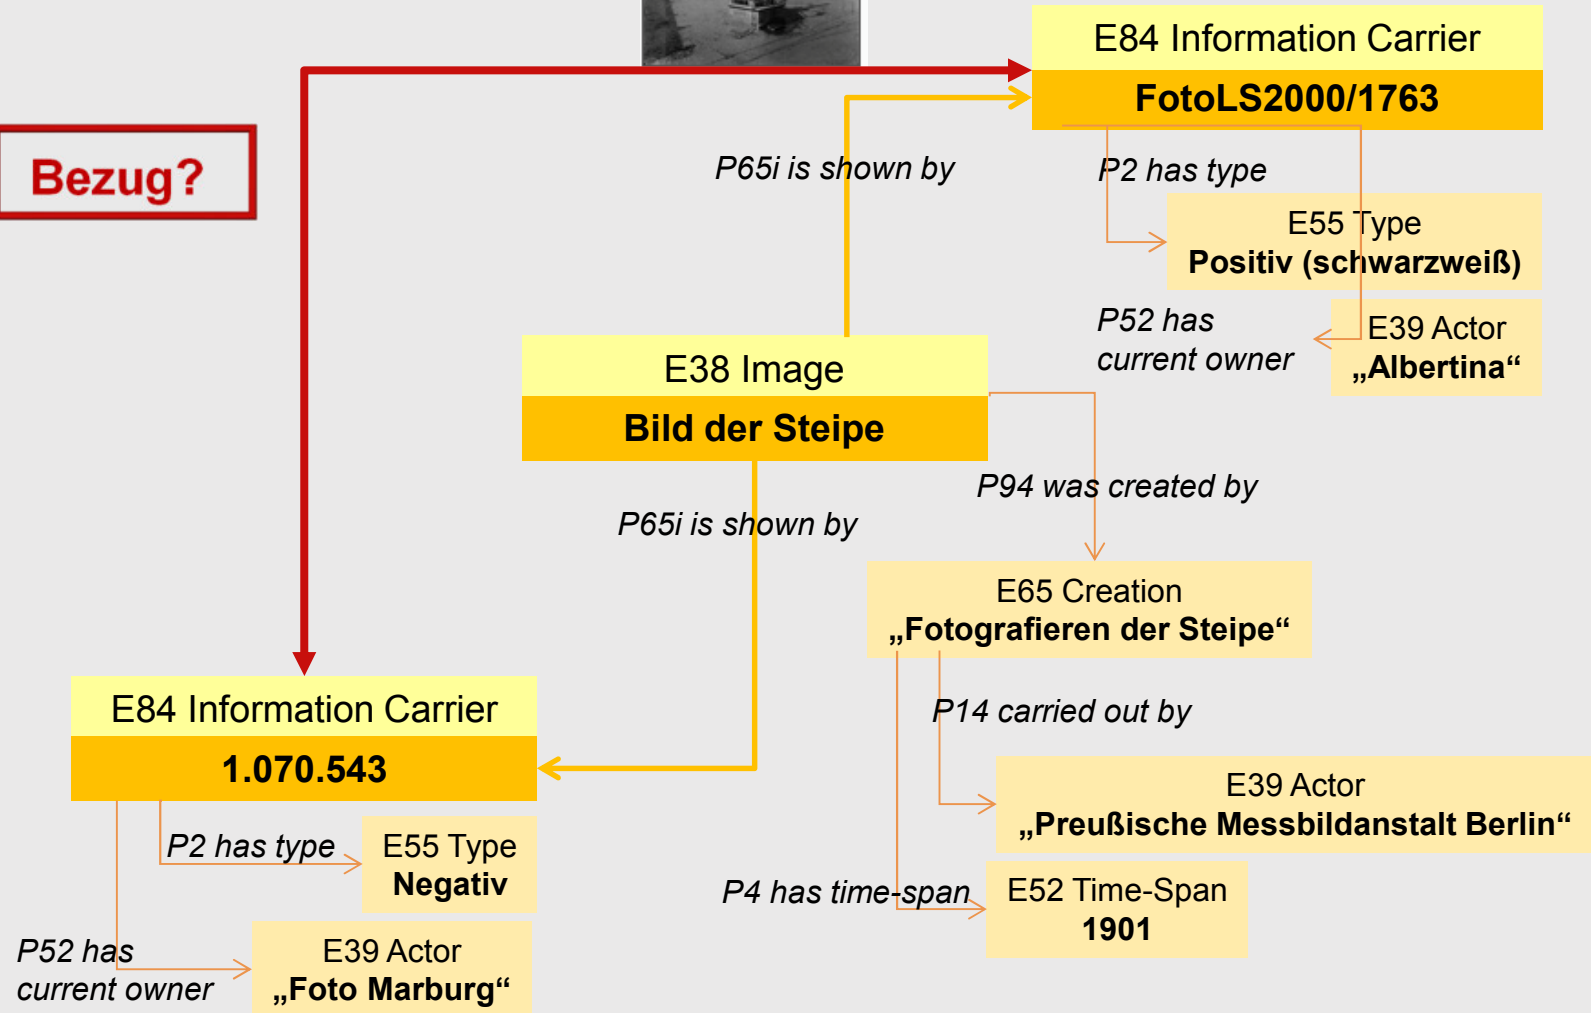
Bezug?

E84 Information Carrier
FotoLS2000/1763

P65i is shown by

P2 has type

E55 Type
Positiv (schwarzweiß)

P52 has current owner

E39 Actor
„Albertina“

E38 Image
Bild der Steipe

P94 was created by

P65i is shown by

E65 Creation
„Fotografieren der Steipe“

P14 carried out by

E84 Information Carrier
1.070.543

E39 Actor
„Preußische Messbildanstalt Berlin“

P2 has type

E55 Type
Negativ

P4 has time-span

E52 Time-Span
1901

P52 has current owner

E39 Actor
„Foto Marburg“